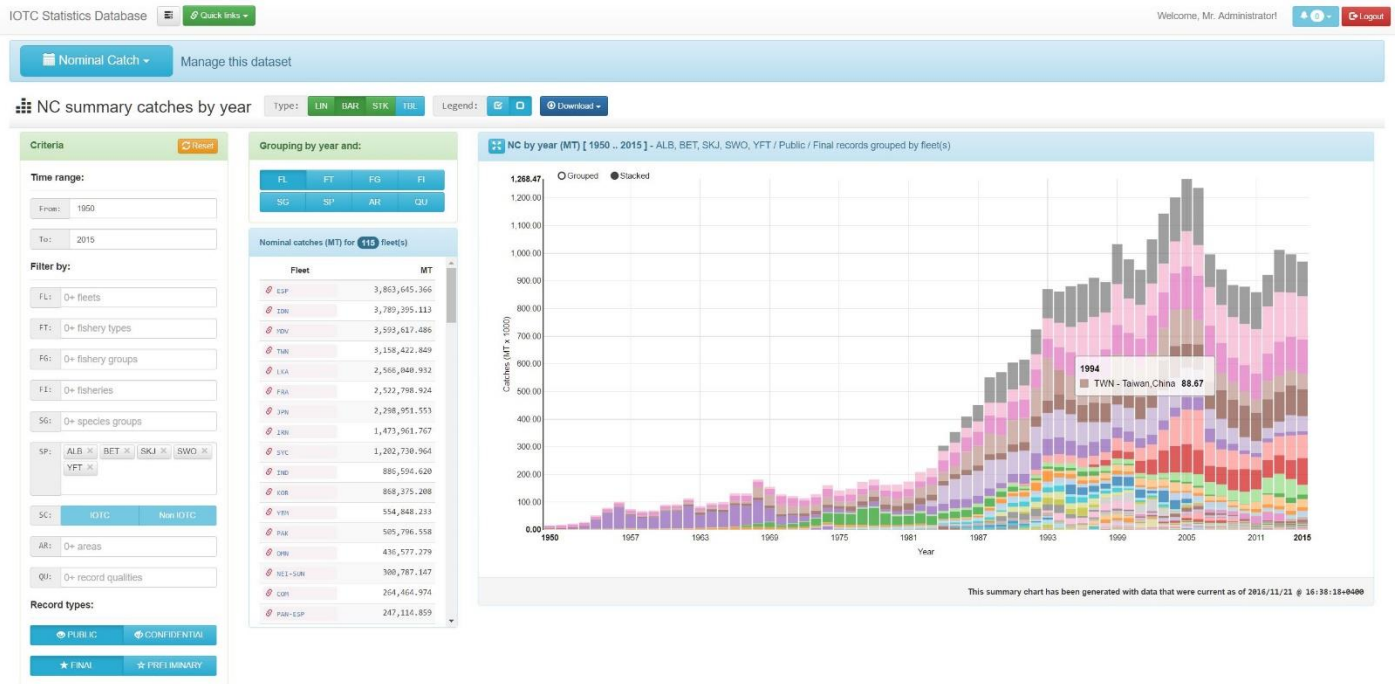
IOTC Statistics Database | Quick links | Welcome, Mr. Administrator! | 0 | Logout

Nominal Catch | Manage this dataset

NC summary catches by year | Type: LIN BAR STK TBL | Legend: | Download

Criteria | Reset

Time range:

From: 1950

To: 2015

Filter by:

FL: 0+ fleets

FT: 0+ fishery types

FG: 0+ fishery groups

FI: 0+ fisheries

SG: 0+ species groups

SP: ALB × BET × SKJ × SWO × YFT ×

SC: IOTC | Non IOTC

AR: 0+ areas

QU: 0+ record qualities

Record types:

PUBLIC | CONFIDENTIAL

FINAL | PRELIMINARY

Grouping by year and:

FL | FT | FG | FI
SG | SP | AR | QU

Nominal catches (MT) for 115 fleet(s)

| Fleet | MT |
|---|---|
| ESP | 3,863,645.366 |
| IDN | 3,789,395.113 |
| MDV | 3,593,617.486 |
| TWN | 3,158,422.849 |
| LKA | 2,566,040.932 |
| FRA | 2,522,798.924 |
| JPN | 2,298,951.553 |
| IRN | 1,473,961.767 |
| SYC | 1,202,730.964 |
| IND | 886,594.620 |
| EOR | 868,375.208 |
| YEM | 554,848.233 |
| PAK | 505,796.558 |
| OMN | 436,577.279 |
| NEI-SUN | 300,787.147 |
| COM | 264,464.974 |
| PAN-ESP | 247,114.859 |

NC by year (MT) [ 1950 .. 2015 ] - ALB, BET, SKJ, SWO, YFT / Public / Final records grouped by fleet(s)

Grouped | Stacked

1,268.47
1,200.00
1,100.00
1,000.00
900.00
800.00
700.00
600.00
500.00
400.00
300.00
200.00
100.00
0.00

Catches (MT x 1000)

1994
TWN - Taiwan,China 88.67

1950 1957 1963 1969 1975 1981 1987 1993 1999 2005 2011 2015

Year

This summary chart has been generated with data that were current as of 2016/11/21 @ 16:38:18+0400